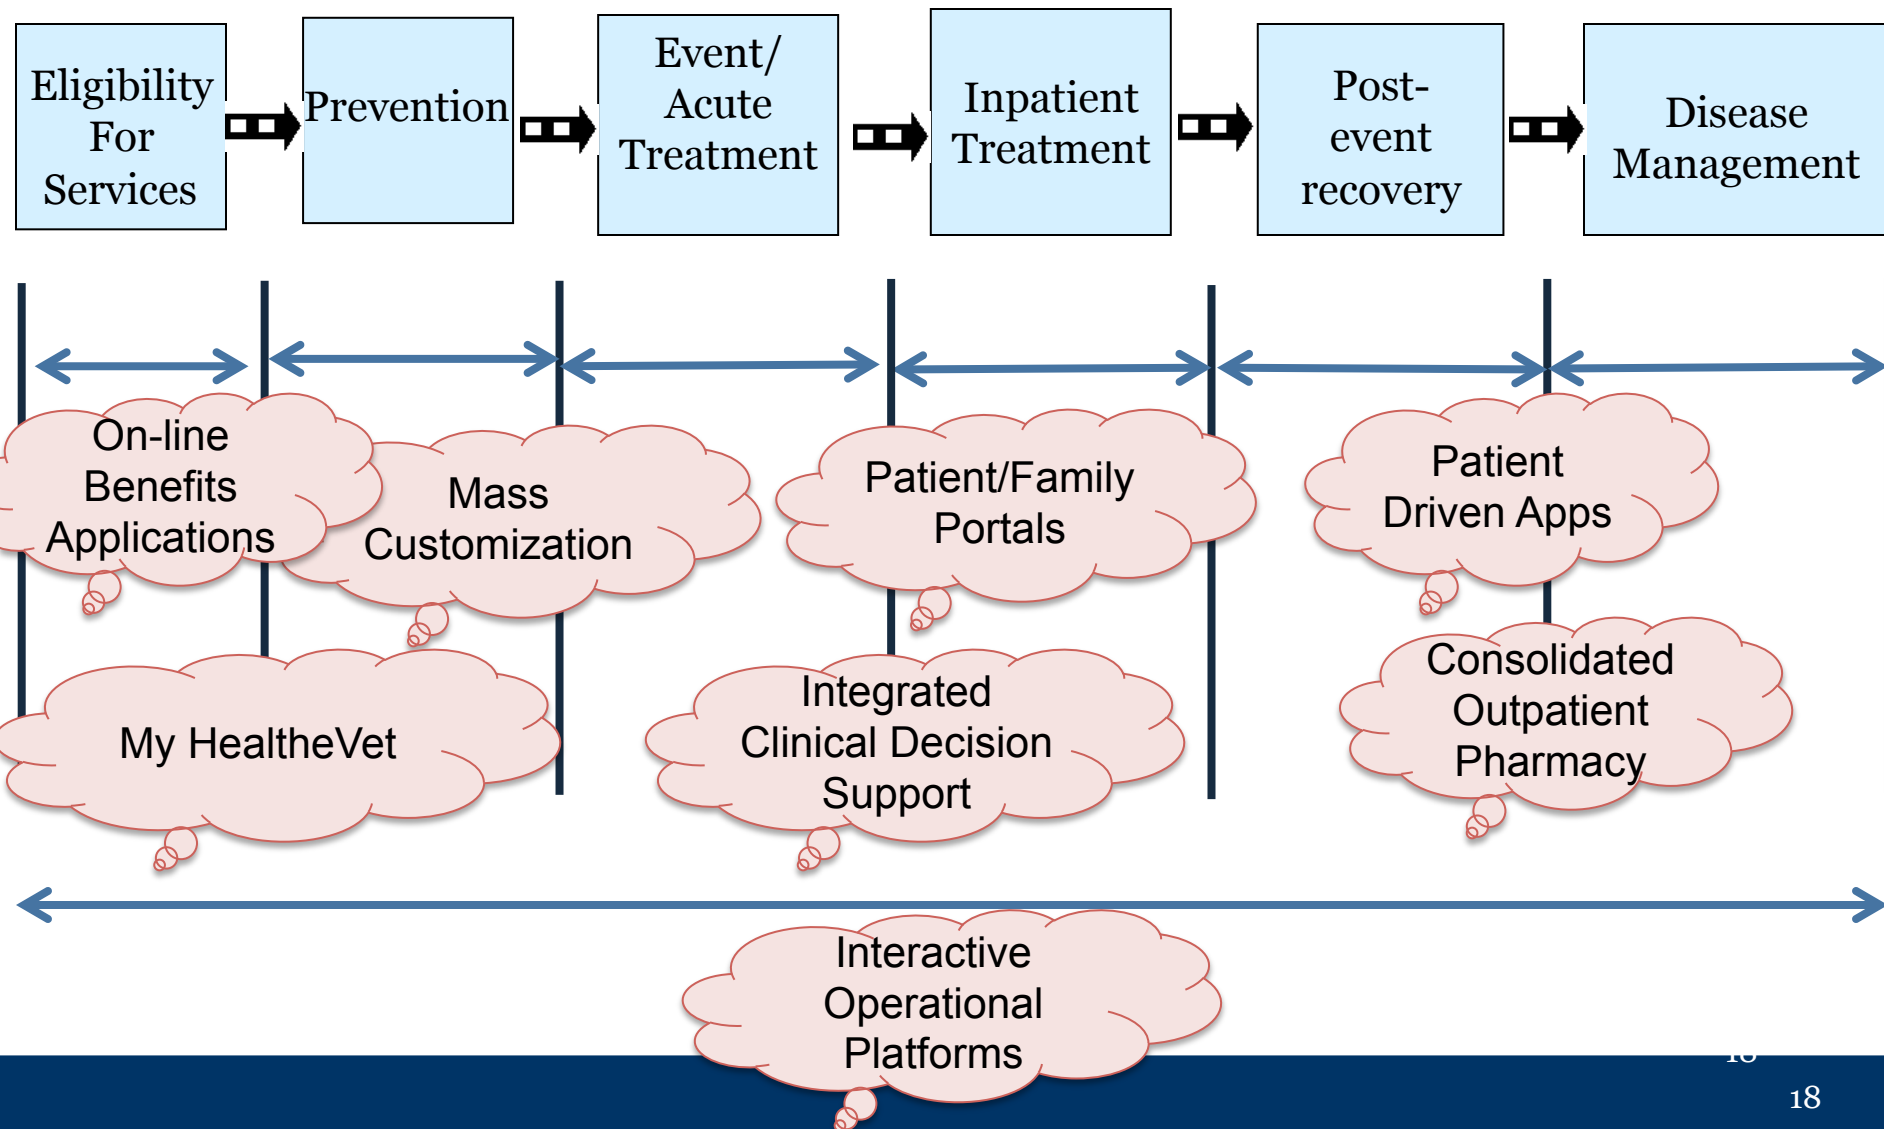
Eligibility For Services

Prevention

Event/ Acute Treatment

Inpatient Treatment

Post-event recovery

Disease Management

On-line Benefits Applications

Mass Customization

Patient/Family Portals

Patient Driven Apps

My HealtheVet

Integrated Clinical Decision Support

Consolidated Outpatient Pharmacy

Interactive Operational Platforms

18

18